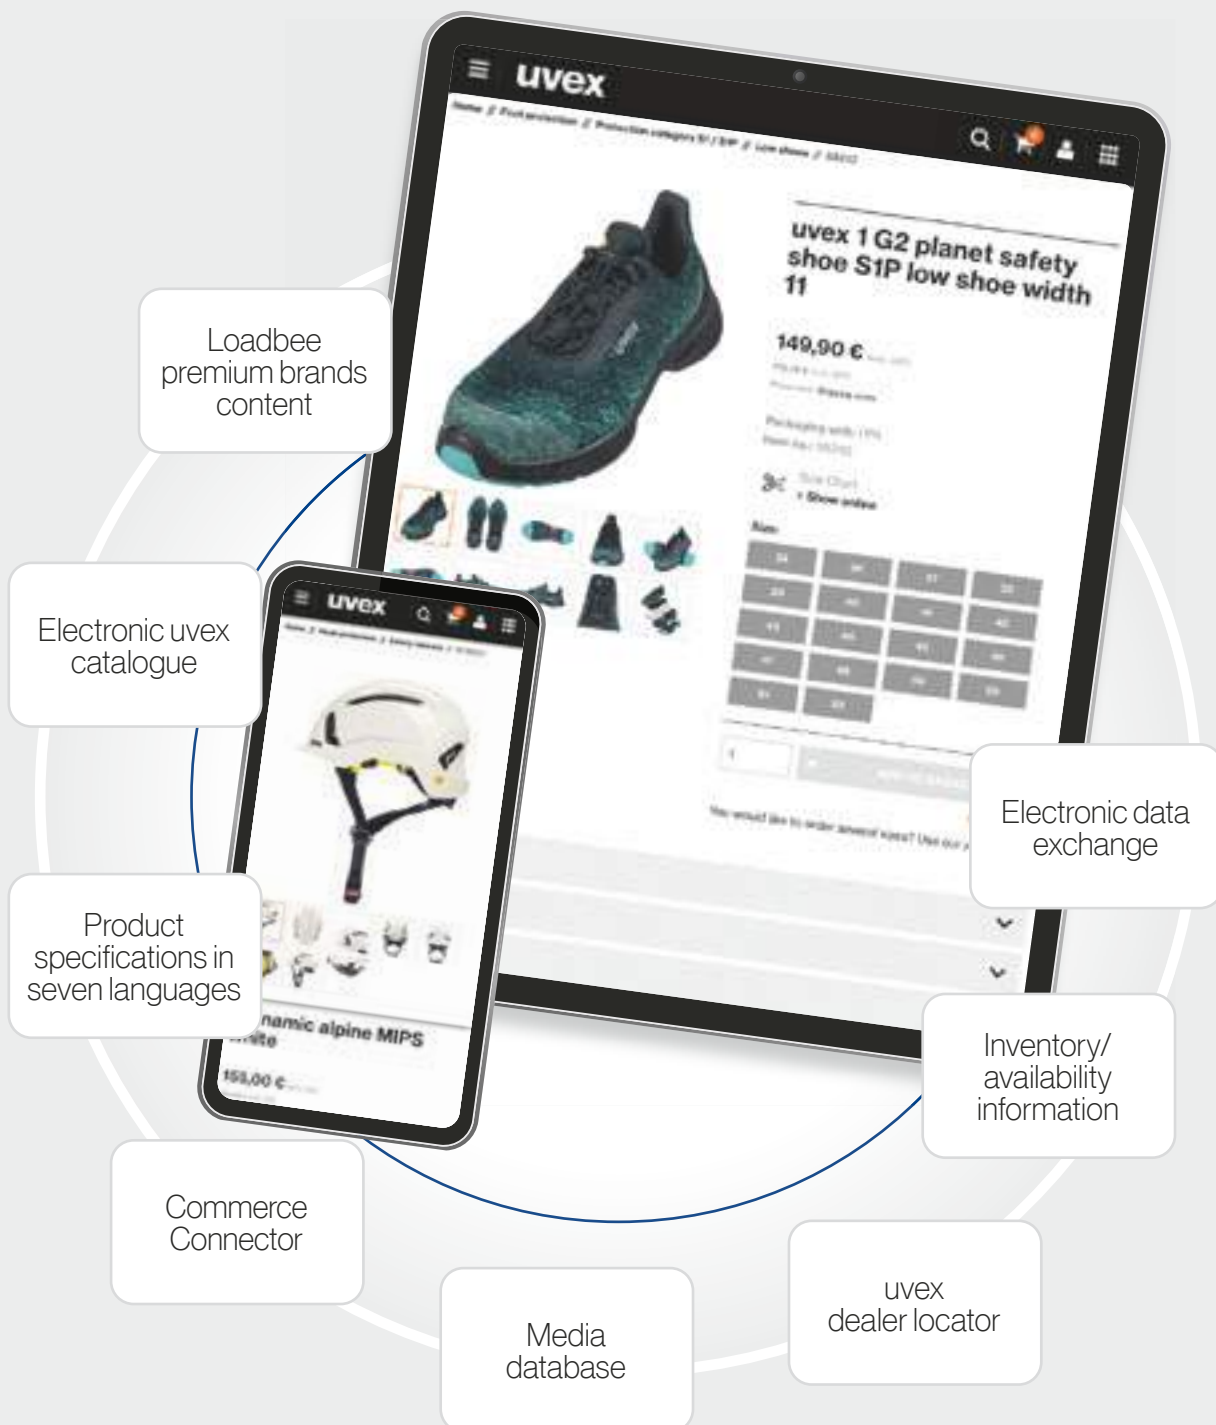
uvex

Home // Foot protection // Protection category S1 / S1P // Low shoes // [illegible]

uvex 1 G2 planet safety shoe S1P low shoe width 11

149,90 € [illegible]

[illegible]

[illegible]

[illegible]

Size Chart
+ Show widths

Size:

| 34 | 35 | 37 | 38 |
|---|---|---|---|
| 39 | 40 | 41 | 42 |
| 43 | 44 | 45 | 46 |
| 47 | 48 | 49 | 50 |
| 51 | 52 | | |

1

ADD TO BASKET

You would like to order several sizes? Use our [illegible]

uvex

Home // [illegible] // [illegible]

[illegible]namic alpine MIPS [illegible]ite

155,00 € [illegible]

Loadbee premium brands content

Electronic uvex catalogue

Product specifications in seven languages

Commerce Connector

Media database

uvex dealer locator

Inventory/ availability information

Electronic data exchange